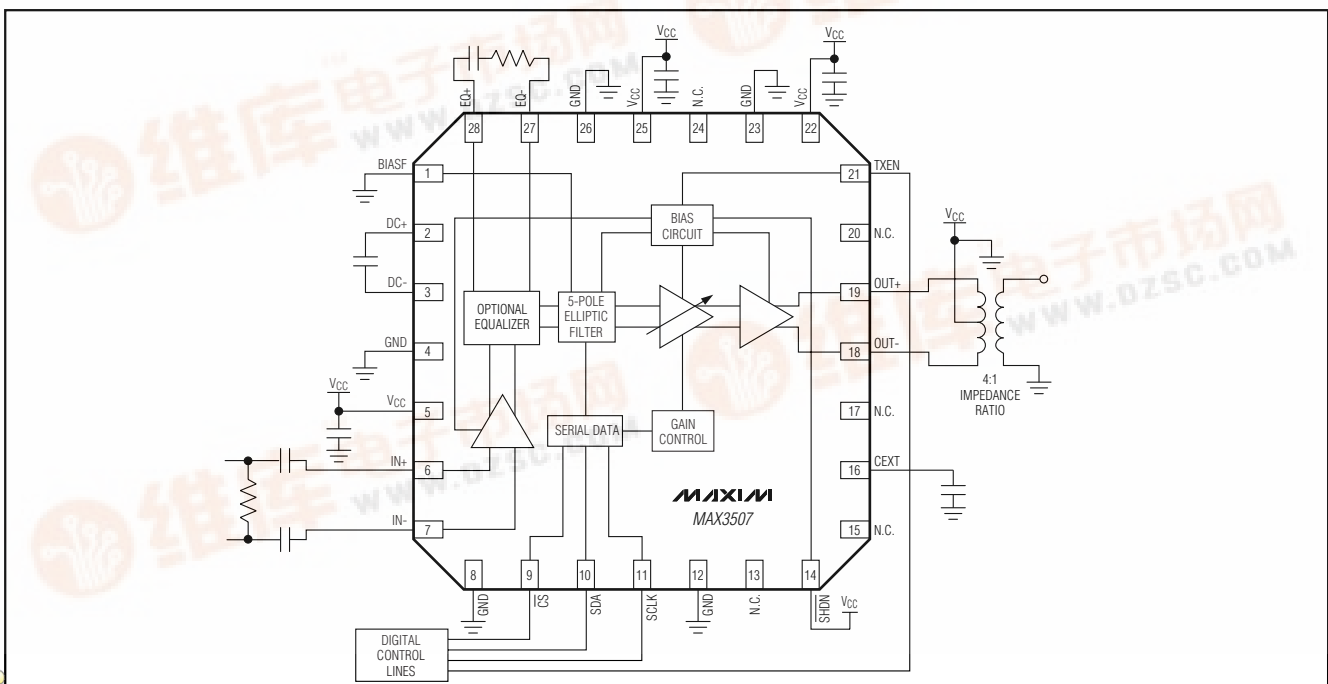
$V_{CC}$ $V_{CC}$

EQ+ EQ- GND $V_{CC}$ N.C. GND $V_{CC}$

28 27 26 25 24 23 22

BIASF 1

21 TXEN

DC+ 2

20 N.C.

DC- 3

GND 4

$V_{CC}$

$V_{CC}$ 5

IN+ 6

IN- 7

BIAS CIRCUIT

OPTIONAL EQUALIZER

5-POLE ELLIPTIC FILTER

SERIAL DATA

GAIN CONTROL

$V_{CC}$

19 OUT+

18 OUT-

4:1 IMPEDANCE RATIO

17 N.C.

16 CEXT

15 N.C.

MAXIM
MAX3507

8 9 10 11 12 13 14

GND $\overline{CS}$ SDA SCLK GND N.C. $\overline{SHDN}$ $V_{CC}$

DIGITAL CONTROL LINES

维库电子市场网 WWW.DZSC.COM